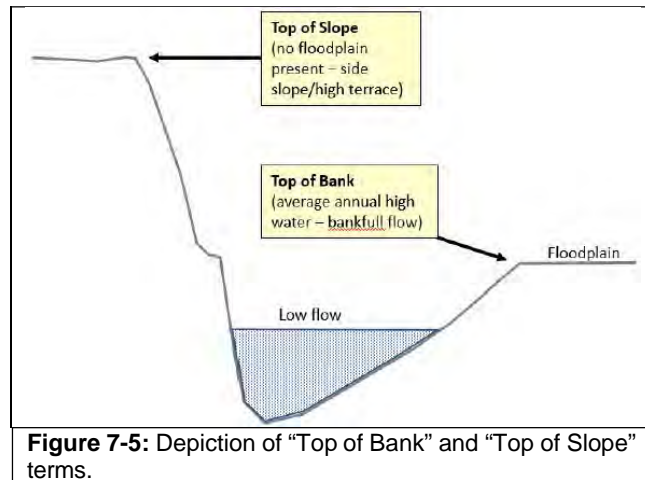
Top of Slope
(no floodplain present – side slope/high terrace)

Top of Bank
(average annual high water – bankfull flow)

Floodplain

Low flow

**Figure 7-5:** Depiction of “Top of Bank” and “Top of Slope” terms.